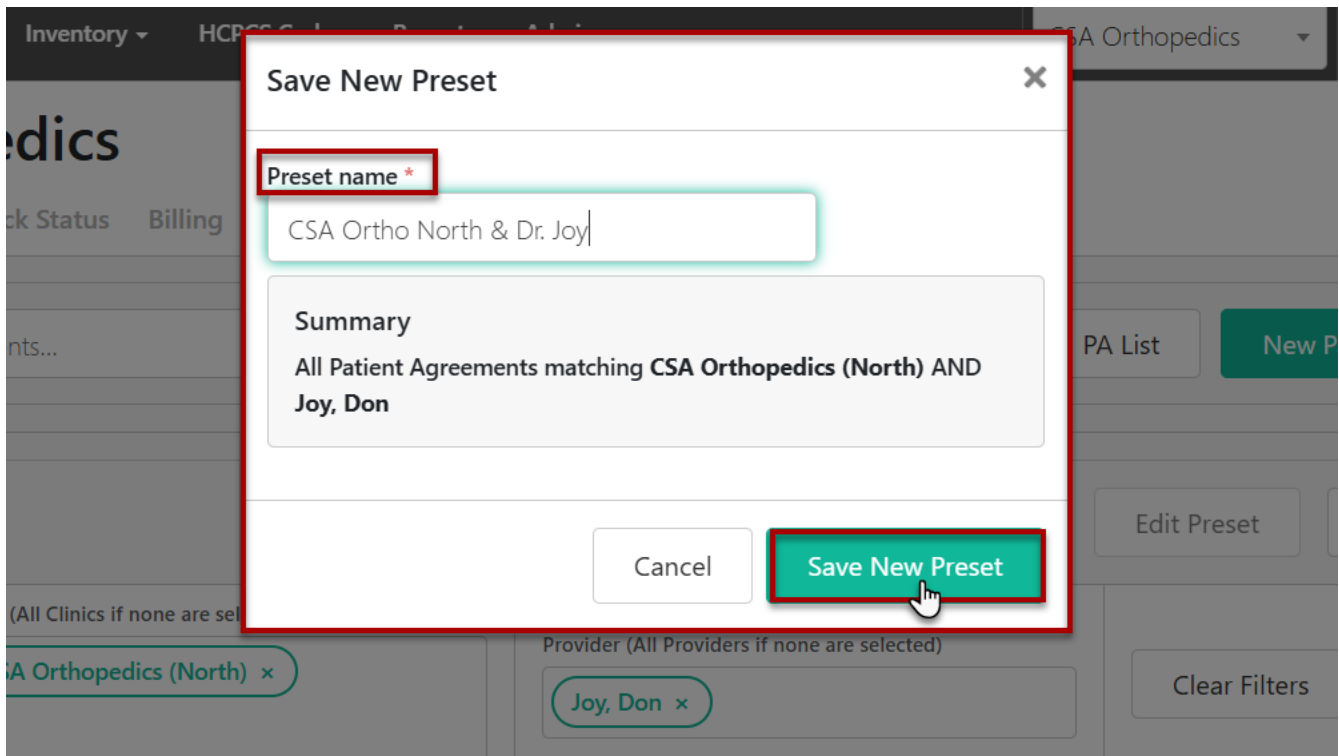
Inventory ▾ HCP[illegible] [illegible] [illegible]

CSA Orthopedics ▾

edics

ck Status Billing

nts...

PA List

New P

Edit Preset

(All Clinics if none are sel

SA Orthopedics (North) ×

Provider (All Providers if none are selected)

Joy, Don ×

Clear Filters

Save New Preset ×

Preset name *

CSA Ortho North & Dr. Joy

Summary

All Patient Agreements matching **CSA Orthopedics (North)** AND **Joy, Don**

Cancel

Save New Preset